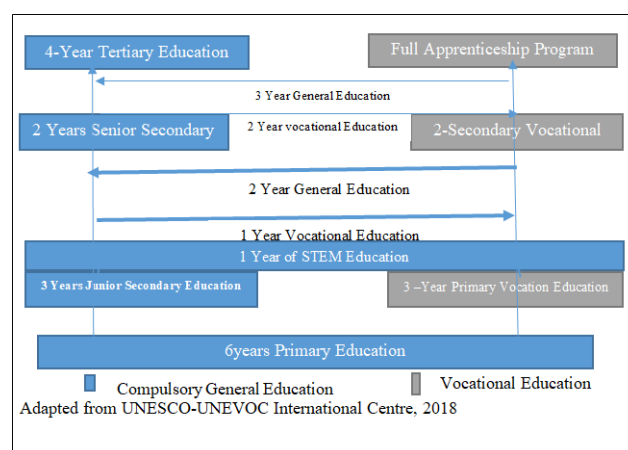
4-Year Tertiary Education

Full Apprenticeship Program

3 Year General Education

2 Years Senior Secondary

2 Year vocational Education

2-Secondary Vocational

2 Year General Education

1 Year Vocational Education

1 Year of STEM Education

3 Years Junior Secondary Education

3 –Year Primary Vocation Education

6years Primary Education

Compulsory General Education

Vocational Education

Adapted from UNESCO-UNEVOC International Centre, 2018